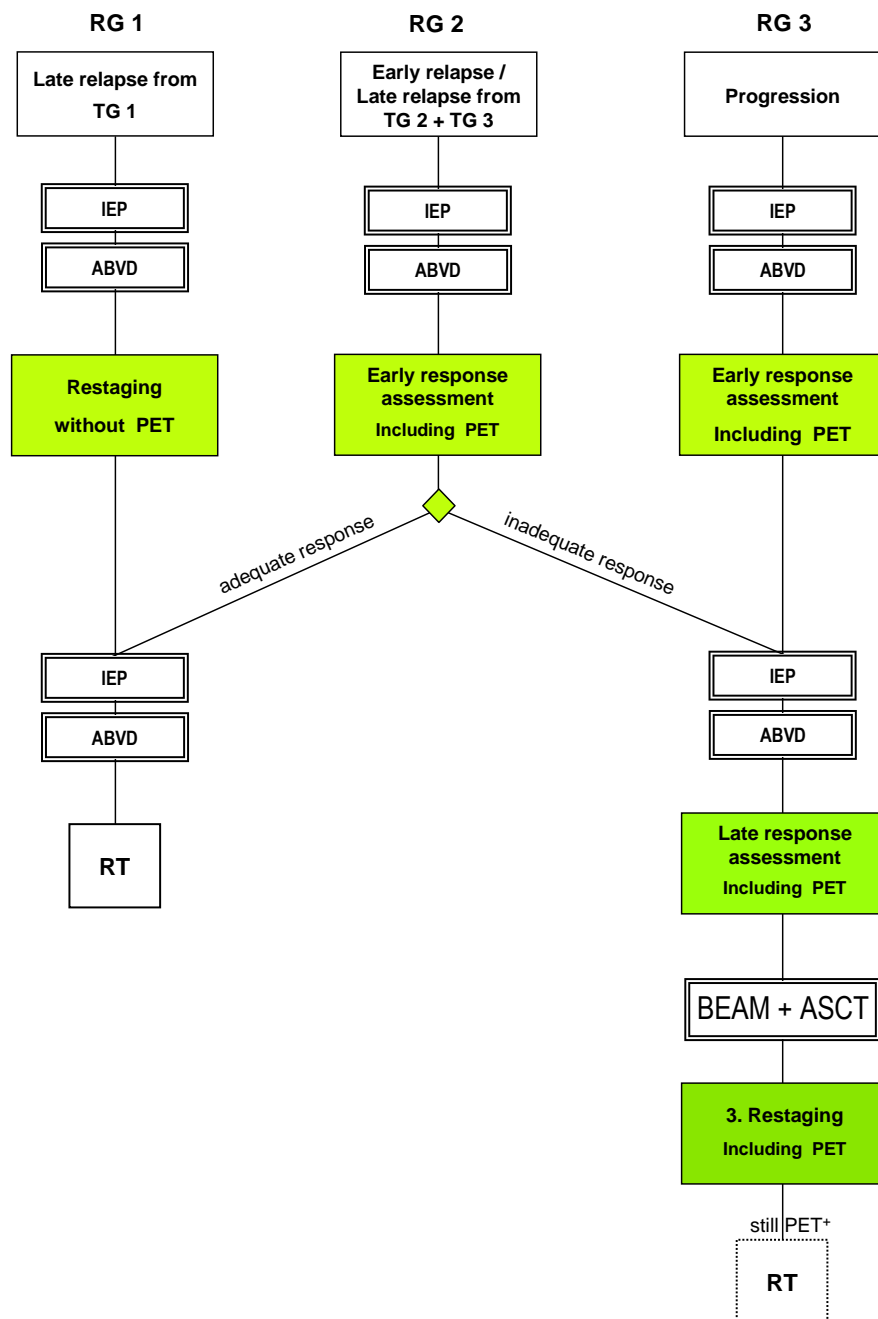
RG 1

Late relapse from TG 1

IEP

ABVD

Restaging without PET

RG 2

Early relapse / Late relapse from TG 2 + TG 3

IEP

ABVD

Early response assessment Including PET

RG 3

Progression

IEP

ABVD

Early response assessment Including PET

adequate response

inadequate response

IEP

ABVD

RT

IEP

ABVD

Late response assessment Including PET

BEAM + ASCT

3. Restaging Including PET

still PET$^{+}$

RT